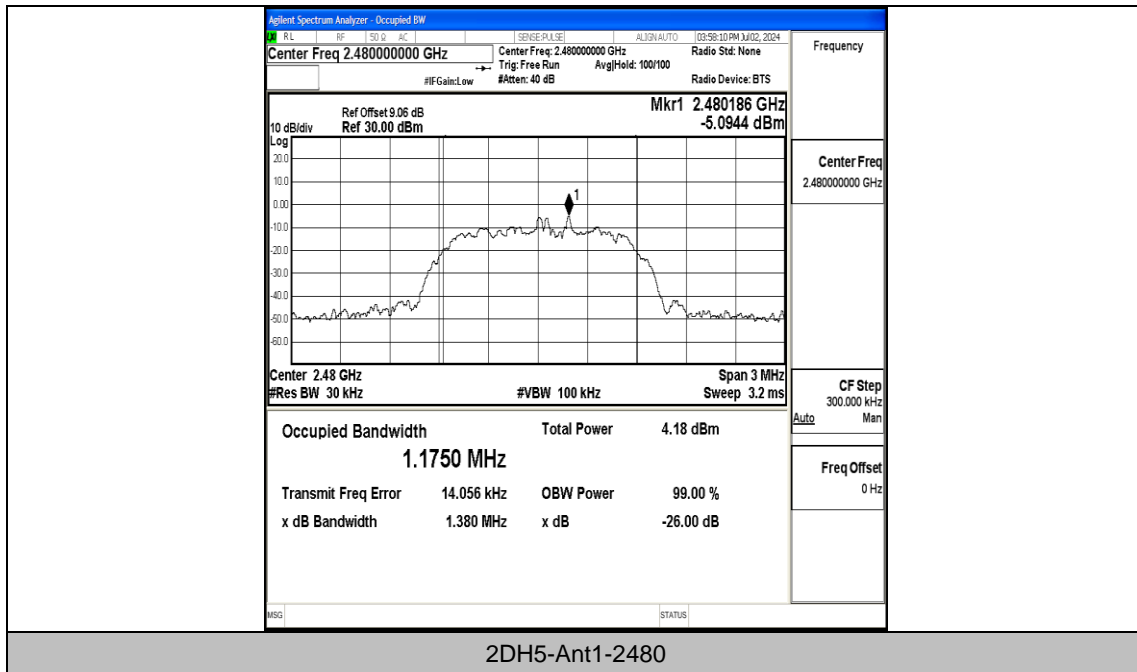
Agilent Spectrum Analyzer - Occupied BW
RL RF 50 Ω AC SENSE:PULSE ALIGN AUTO 03:58:10 PM Jul 02, 2024
Center Freq 2.480000000 GHz
Center Freq: 2.480000000 GHz
Trig: Free Run Avg|Hold: 100/100
#Atten: 40 dB
#IFGain:Low
Radio Std: None
Radio Device: BTS

Frequency

Ref Offset 9.06 dB
10 dB/div Ref 30.00 dBm
Mkr1 2.480186 GHz
-5.0944 dBm

Log
20.0
10.0
0.00
-10.0
-20.0
-30.0
-40.0
-50.0
-60.0

1

Center Freq
2.480000000 GHz

Center 2.48 GHz
#Res BW 30 kHz
#VBW 100 kHz
Span 3 MHz
Sweep 3.2 ms

CF Step
300.000 kHz
Auto Man

Occupied Bandwidth
1.1750 MHz
Total Power 4.18 dBm

Transmit Freq Error 14.056 kHz
OBW Power 99.00 %
x dB Bandwidth 1.380 MHz
x dB -26.00 dB

Freq Offset
0 Hz

MSG
STATUS

2DH5-Ant1-2480